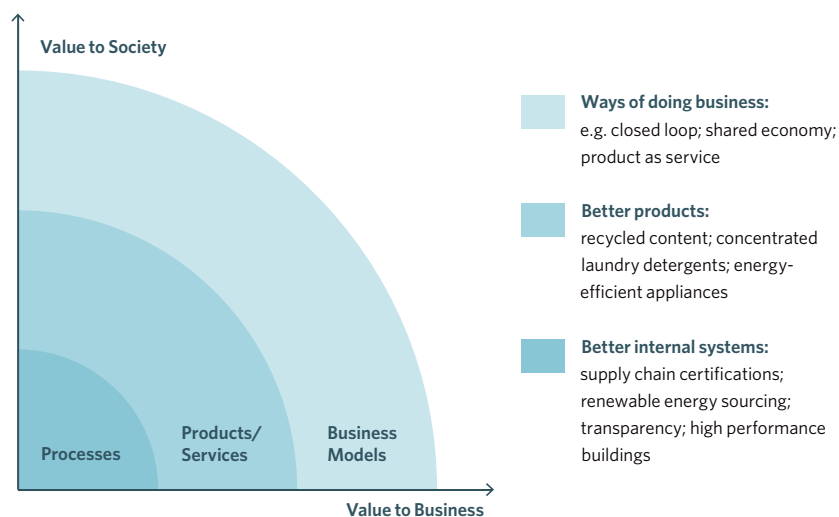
Value to Society

Processes

Products/ Services

Business Models

Value to Business

Ways of doing business:
e.g. closed loop; shared economy; product as service

Better products:
recycled content; concentrated laundry detergents; energy-efficient appliances

Better internal systems:
supply chain certifications; renewable energy sourcing; transparency; high performance buildings